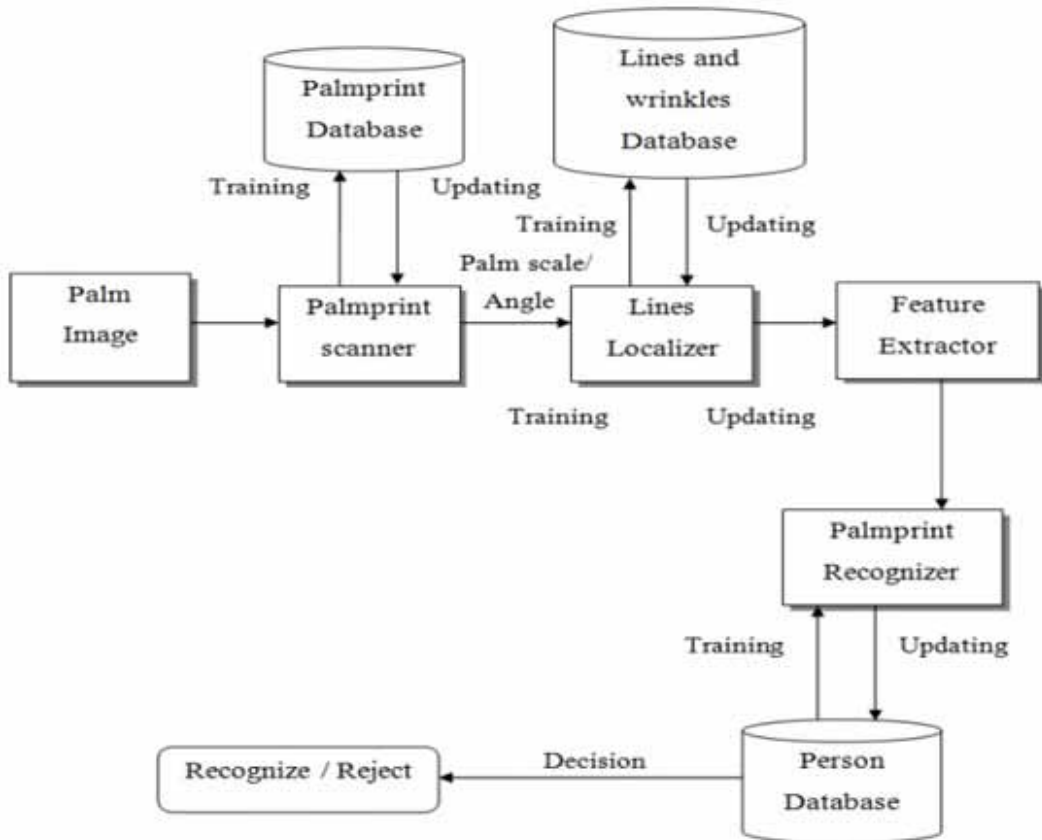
Palmprint Database

Lines and wrinkles Database

Training

Updating

Training

Updating

Palm scale/ Angle

Palm Image

Palmprint scanner

Lines Localizer

Feature Extractor

Training

Updating

Palmprint Recognizer

Training

Updating

Decision

Recognize / Reject

Person Database